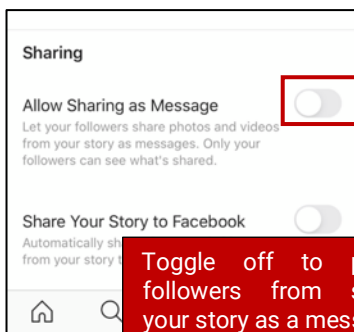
Sharing

Allow Sharing as Message

Let your followers share photos and videos from your story as messages. Only your followers can see what's shared.

Share Your Story to Facebook

Automatically sh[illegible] from your story t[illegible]

Toggle off to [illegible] followers from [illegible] your story as a mes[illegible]